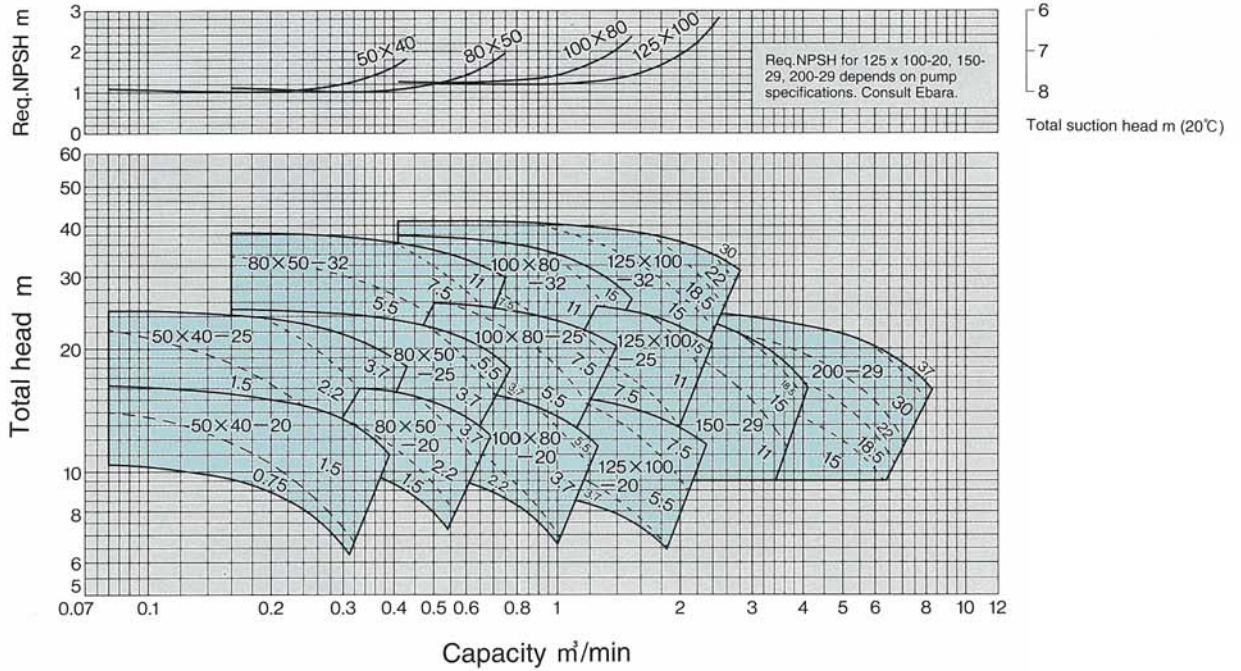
Req.NPSH m

3
2
1
0

50×40
80×50
100×80
125×100

Req.NPSH for 125 x 100-20, 150-29, 200-29 depends on pump specifications. Consult Ebara.

6
7
8

Total suction head m (20℃)

Total head m

60
50
40
30
20
10
8
6
5

80×50−32
100×80 −32
125×100 −32
30
22
18.5
15
11
7.5
5.5
7.5
15
11
50×40−25
80×50 −25
100×80−25
125×100 −25
15
200−29
37
30
22
18.5
15
1.5
2.2
3.7
5.5
3.7
7.5
5.5
7.5
11
150−29
18.5
15
11
3.7
50×40−20
80×50 −20
100×80 −20
125×100 −20
1.5
0.75
2.2
1.5
3.7
5.5
2.2
3.7
7.5
5.5
3.7

0.07
0.1
0.2
0.3
0.4
0.5
0.6
0.8
1
2
3
4
5
6
8
10
12

Capacity m³/min